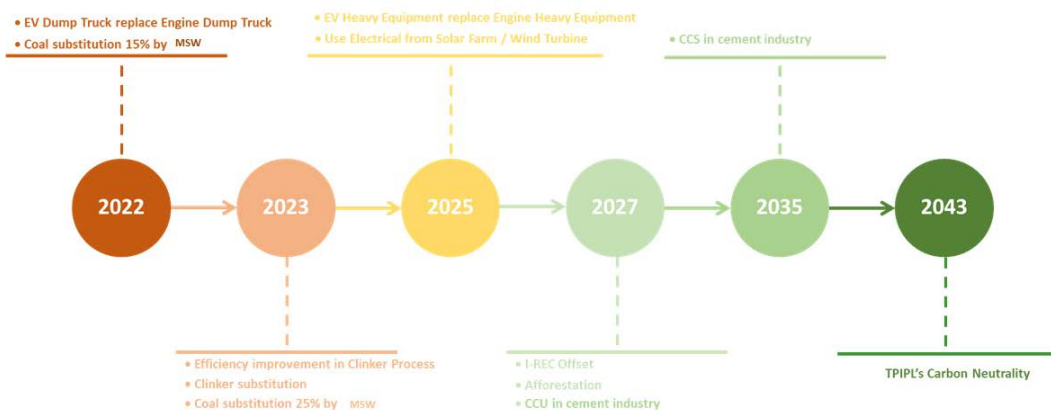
• EV Dump Truck replace Engine Dump Truck
• Coal substitution 15% by MSW

• EV Heavy Equipment replace Engine Heavy Equipment
• Use Electrical from Solar Farm / Wind Turbine

• CCS in cement industry

2022

2023

2025

2027

2035

2043

• Efficiency improvement in Clinker Process
• Clinker substitution
• Coal substitution 25% by MSW

• I-REC Offset
• Afforestation
• CCU in cement industry

TPIPL's Carbon Neutrality